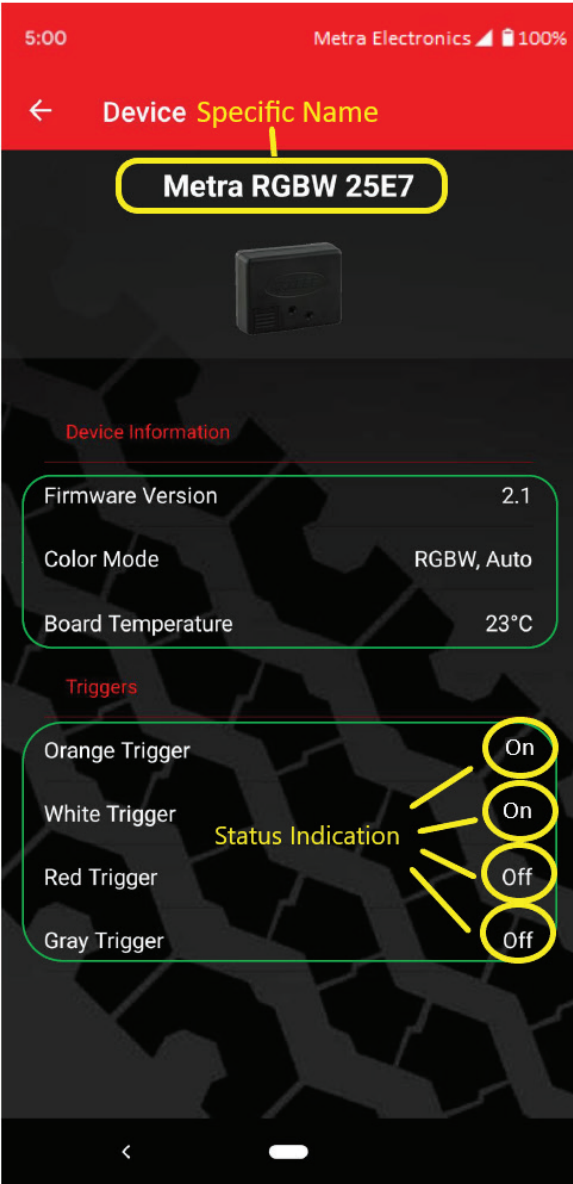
5:00 Metra Electronics 100%

← Device Specific Name

Metra RGBW 25E7

Device Information

| | |
|---|---|
| Firmware Version | 2.1 |
| Color Mode | RGBW, Auto |
| Board Temperature | 23°C |

Triggers

| | |
|---|---|
| Orange Trigger | On |
| White Trigger | On |
| Red Trigger | Off |
| Gray Trigger | Off |

Status Indication

<